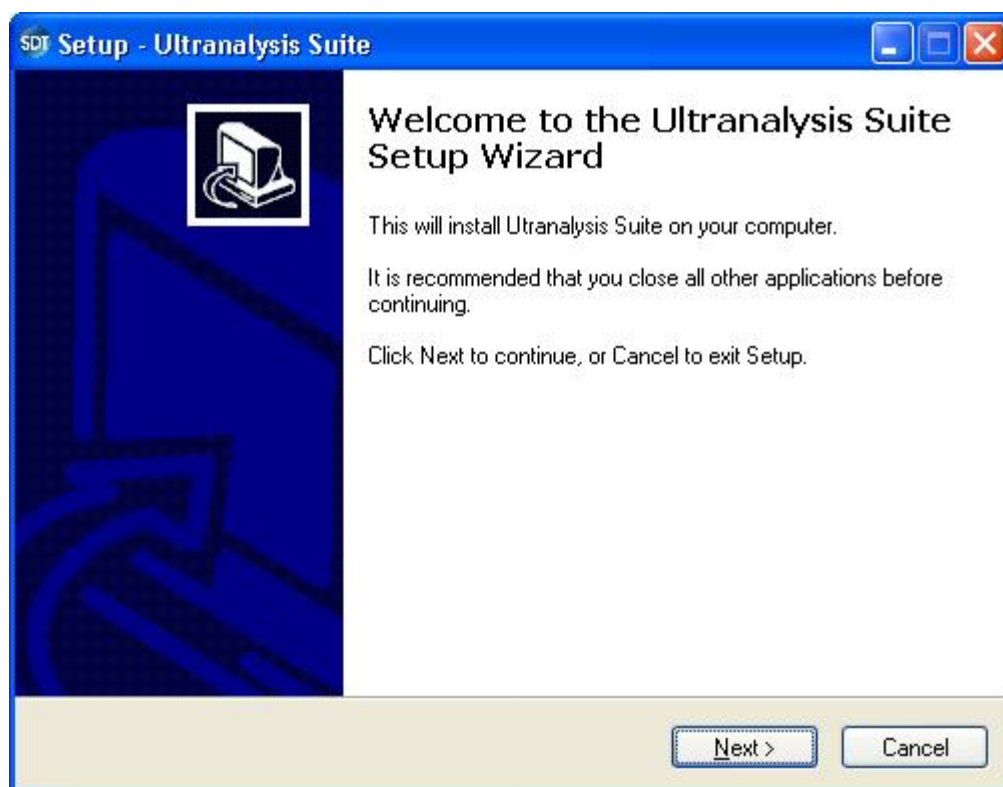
SDT Setup - Ultranalysis Suite

Welcome to the Ultranalysis Suite Setup Wizard

This will install Utranalysis Suite on your computer.

It is recommended that you close all other applications before continuing.

Click Next to continue, or Cancel to exit Setup.

Next >

Cancel